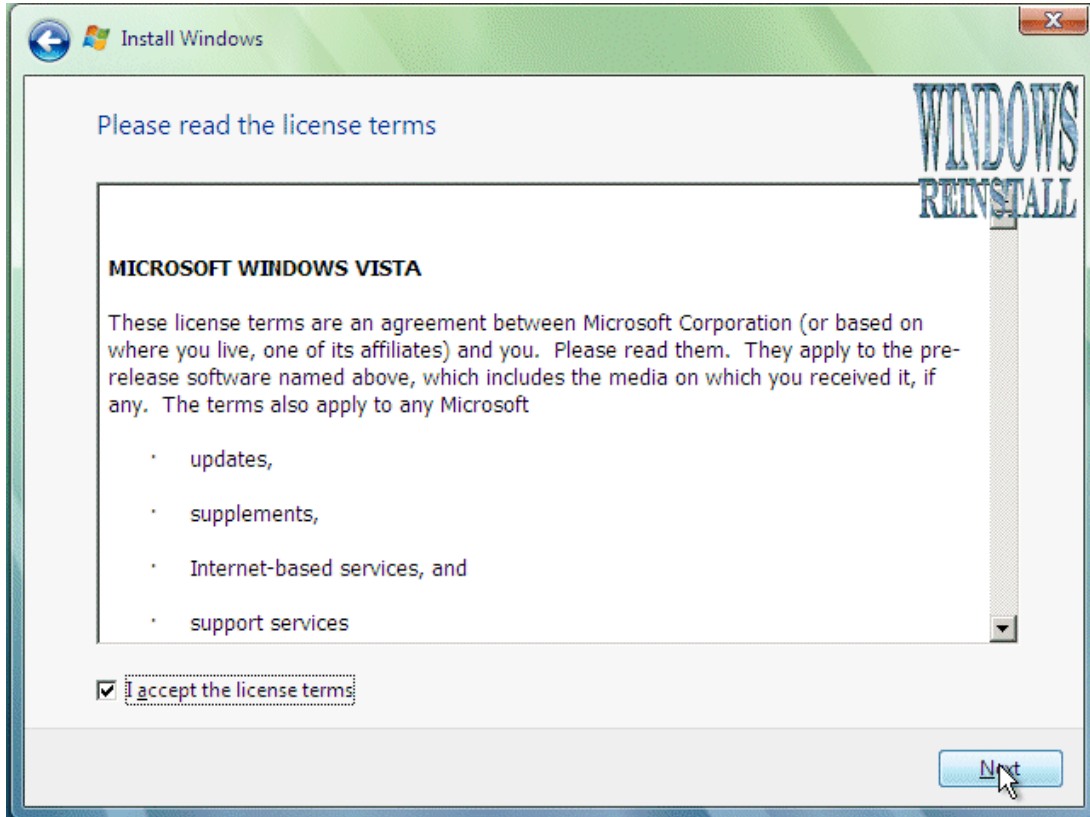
Install Windows

Please read the license terms

WINDOWS REINSTALL

MICROSOFT WINDOWS VISTA

These license terms are an agreement between Microsoft Corporation (or based on where you live, one of its affiliates) and you. Please read them. They apply to the prerelease software named above, which includes the media on which you received it, if any. The terms also apply to any Microsoft

· updates,

· supplements,

· Internet-based services, and

· support services

I accept the license terms

N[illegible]t